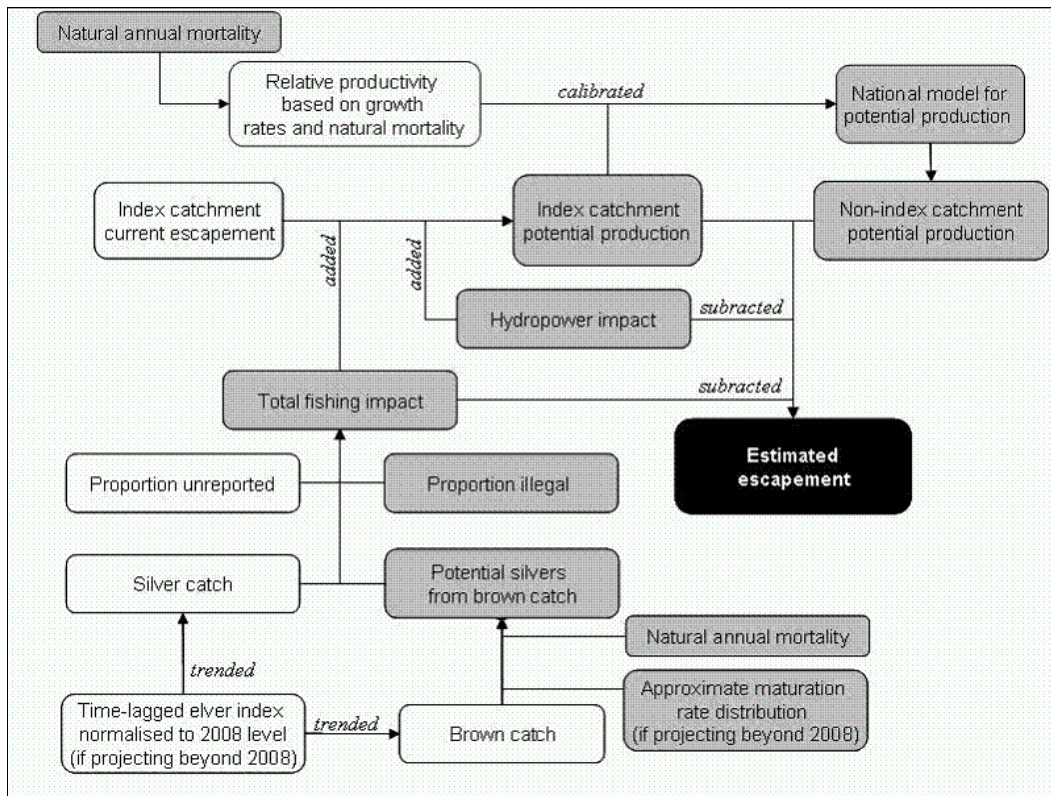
Natural annual mortality

Relative productivity based on growth rates and natural mortality

calibrated

National model for potential production

Index catchment current escapement

added

added

Index catchment potential production

Non-index catchment potential production

Hydropower impact

subracted

Total fishing impact

subracted

Estimated escapement

Proportion unreported

Proportion illegal

Silver catch

Potential silvers from brown catch

Natural annual mortality

trended

Approximate maturation rate distribution (if projecting beyond 2008)

Time-lagged elver index normalised to 2008 level (if projecting beyond 2008)

trended

Brown catch